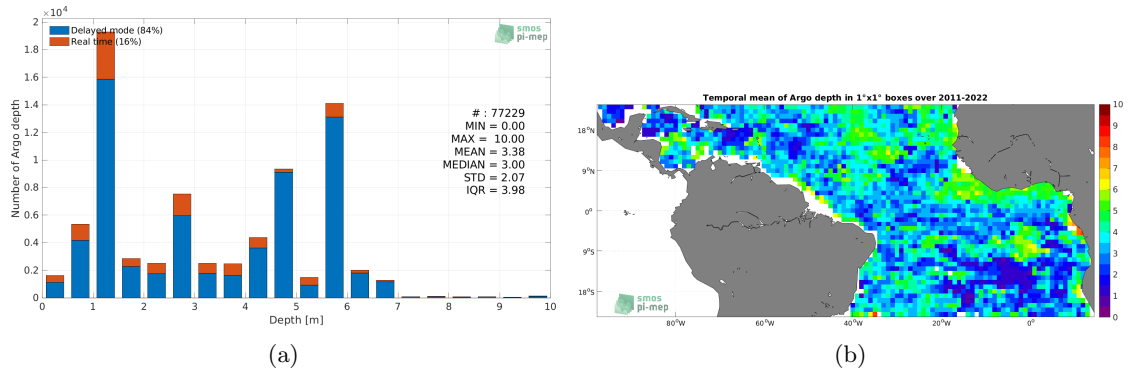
$\times 10^4$

2

1.8

1.6

1.4

1.2

1

0.8

0.6

0.4

0.2

0

Number of Argo depth

Delayed mode (84%)
Real time (16%)

smos
pi-mep

# : 77229
MIN = 0.00
MAX = 10.00
MEAN = 3.38
MEDIAN = 3.00
STD = 2.07
IQR = 3.98

0 1 2 3 4 5 6 7 8 9 10

Depth [m]

(a)

Temporal mean of Argo depth in 1°x1° boxes over 2011-2022

18°N
9°N
0°
9°S
18°S

80°W 60°W 40°W 20°W 0°

smos
pi-mep

10
9
8
7
6
5
4
3
2
1
0

(b)